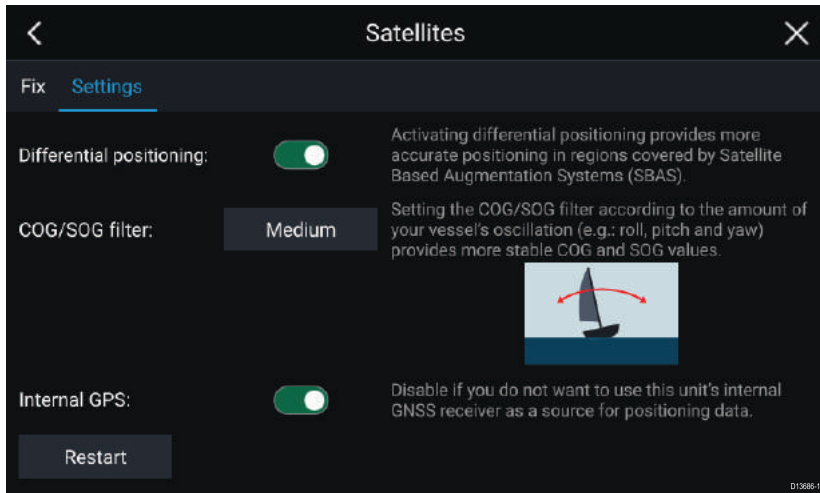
Satellites

Fix Settings

Differential positioning:

Activating differential positioning provides more accurate positioning in regions covered by Satellite Based Augmentation Systems (SBAS).

COG/SOG filter: Medium

Setting the COG/SOG filter according to the amount of your vessel's oscillation (e.g.: roll, pitch and yaw) provides more stable COG and SOG values.

Internal GPS:

Disable if you do not want to use this unit's internal GNSS receiver as a source for positioning data.

Restart

D13686-1